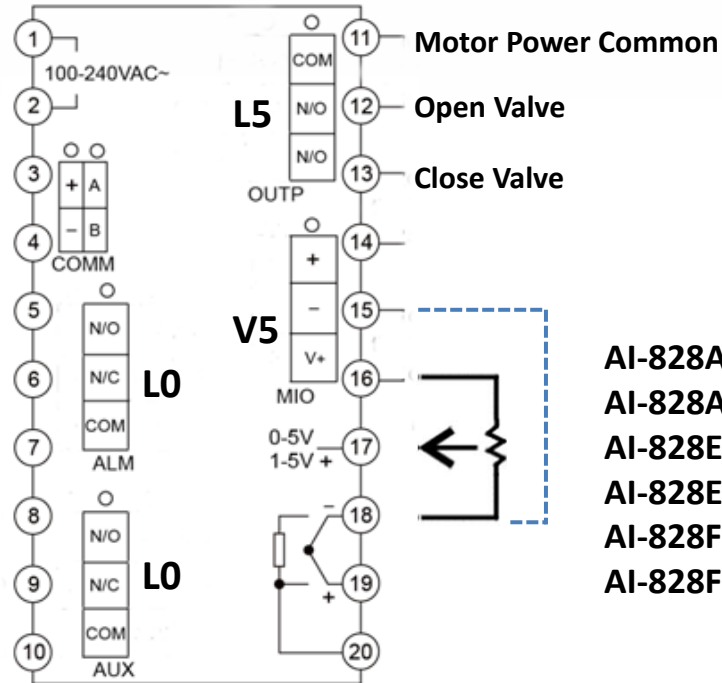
1
100-240VAC~
2
3
+ A
− B
4
COMM
5
N/O
6
N/C
L0
COM
7
ALM
8
N/O
9
N/C
L0
COM
10
AUX
COM
11
Motor Power Common
L5
N/O
12
Open Valve
N/O
13
Close Valve
OUTP
14
+
−
15
V5
V+
16
MIO
0-5V
1-5V +
17
18
−
+
19
20
AI-828A
AI-828A
AI-828E
AI-828E
AI-828F
AI-828F